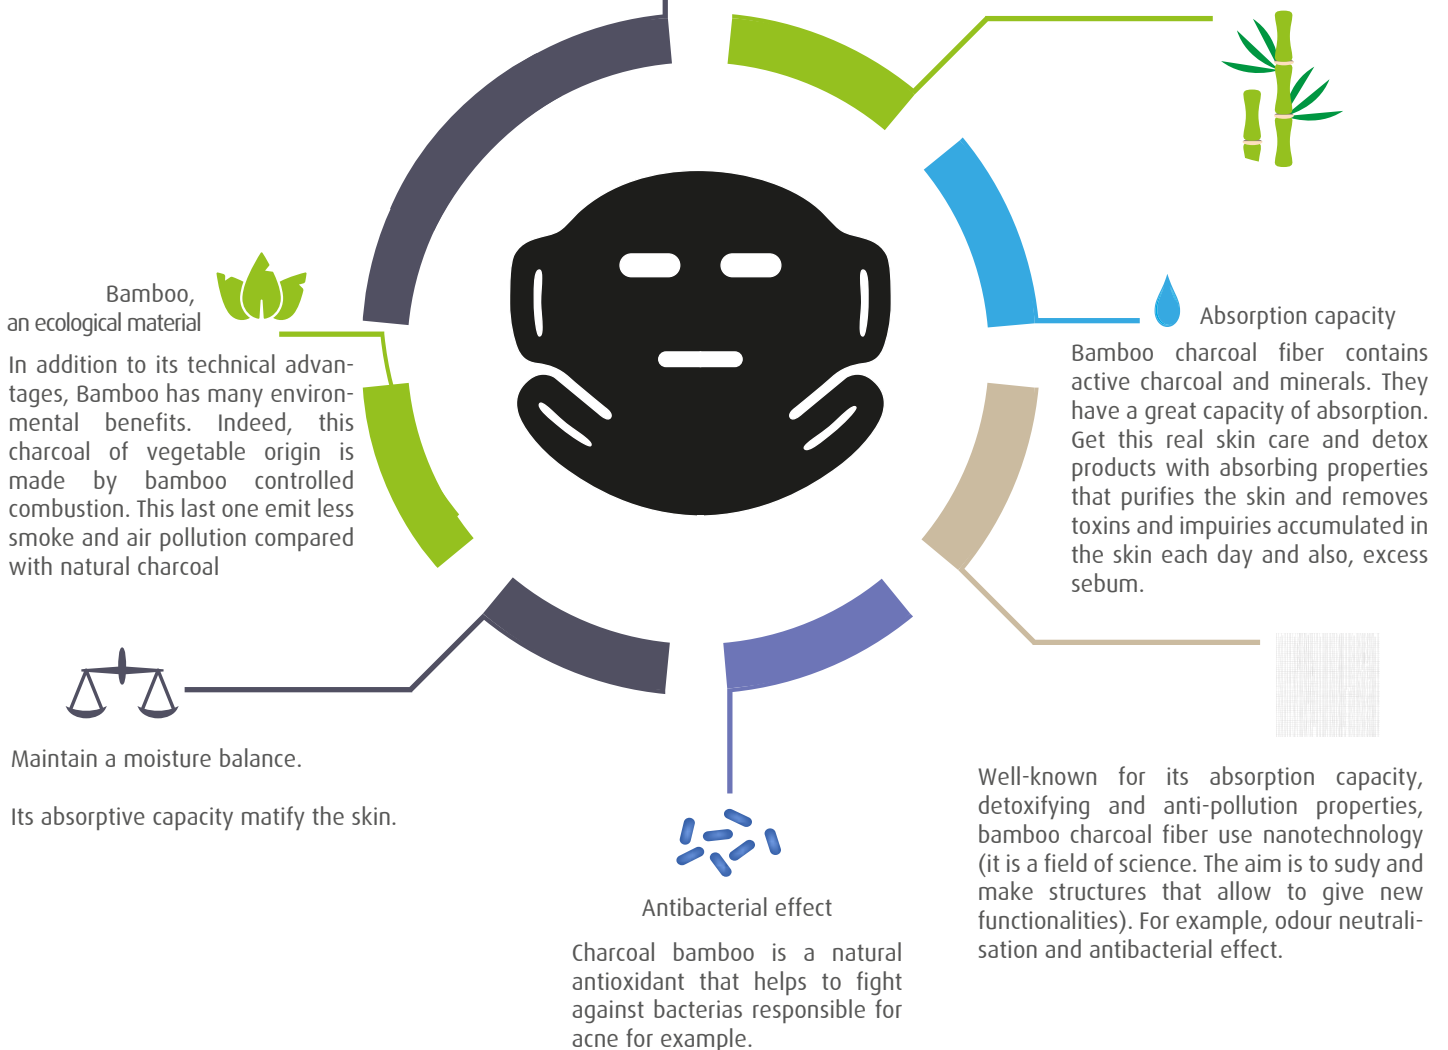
Bamboo,
an ecological material

In addition to its technical advantages, Bamboo has many environmental benefits. Indeed, this charcoal of vegetable origin is made by bamboo controlled combustion. This last one emit less smoke and air pollution compared with natural charcoal

Absorption capacity

Bamboo charcoal fiber contains active charcoal and minerals. They have a great capacity of absorption. Get this real skin care and detox products with absorbing properties that purifies the skin and removes toxins and impuiries accumulated in the skin each day and also, excess sebum.

Maintain a moisture balance.

Its absorptive capacity matify the skin.

Antibacterial effect

Charcoal bamboo is a natural antioxidant that helps to fight against bacterias responsible for acne for example.

Well-known for its absorption capacity, detoxifying and anti-pollution properties, bamboo charcoal fiber use nanotechnology (it is a field of science. The aim is to sudy and make structures that allow to give new functionalities). For example, odour neutralisation and antibacterial effect.